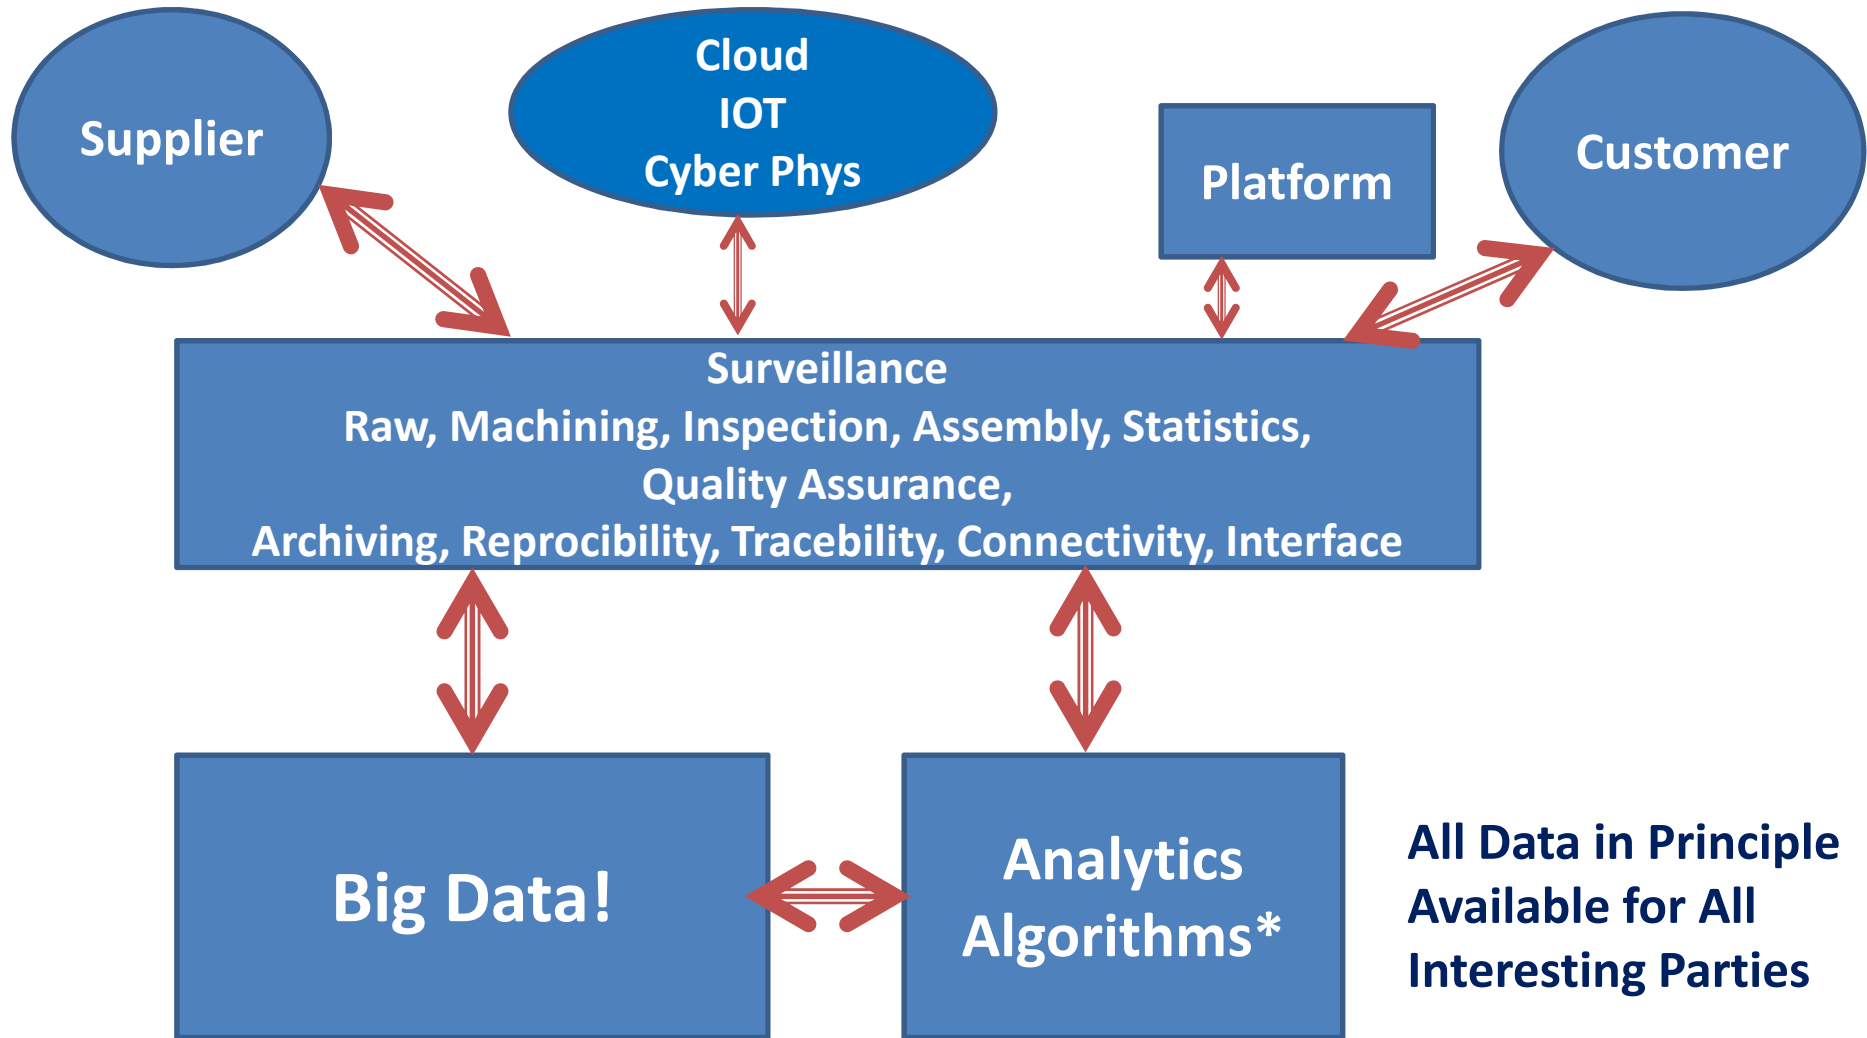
Supplier

Cloud
IOT
Cyber Phys

Platform

Customer

Surveillance
Raw, Machining, Inspection, Assembly, Statistics, Quality Assurance, Archiving, Reprocibility, Tracebility, Connectivity, Interface

Big Data!

Analytics Algorithms*

All Data in Principle Available for All Interesting Parties